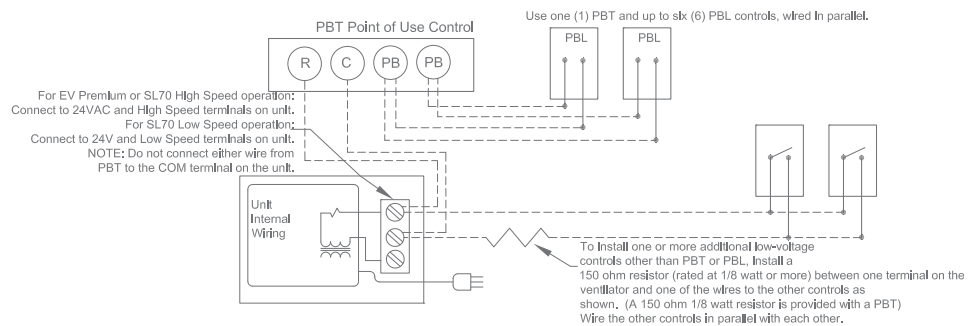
PBT Point of Use Control

R

C

PB

PB

Use one (1) PBT and up to six (6) PBL controls, wired in parallel.

PBL

PBL

For EV Premium or SL70 High Speed operation:
Connect to 24VAC and High Speed terminals on unit.
For SL70 Low Speed operation:
Connect to 24V and Low Speed terminals on unit.
NOTE: Do not connect either wire from
PBT to the COM terminal on the unit.

Unit
Internal
Wiring

To install one or more additional low-voltage controls other than PBT or PBL, install a 150 ohm resistor (rated at 1/8 watt or more) between one terminal on the ventilator and one of the wires to the other controls as shown. (A 150 ohm 1/8 watt resistor is provided with a PBT)
Wire the other controls in parallel with each other.